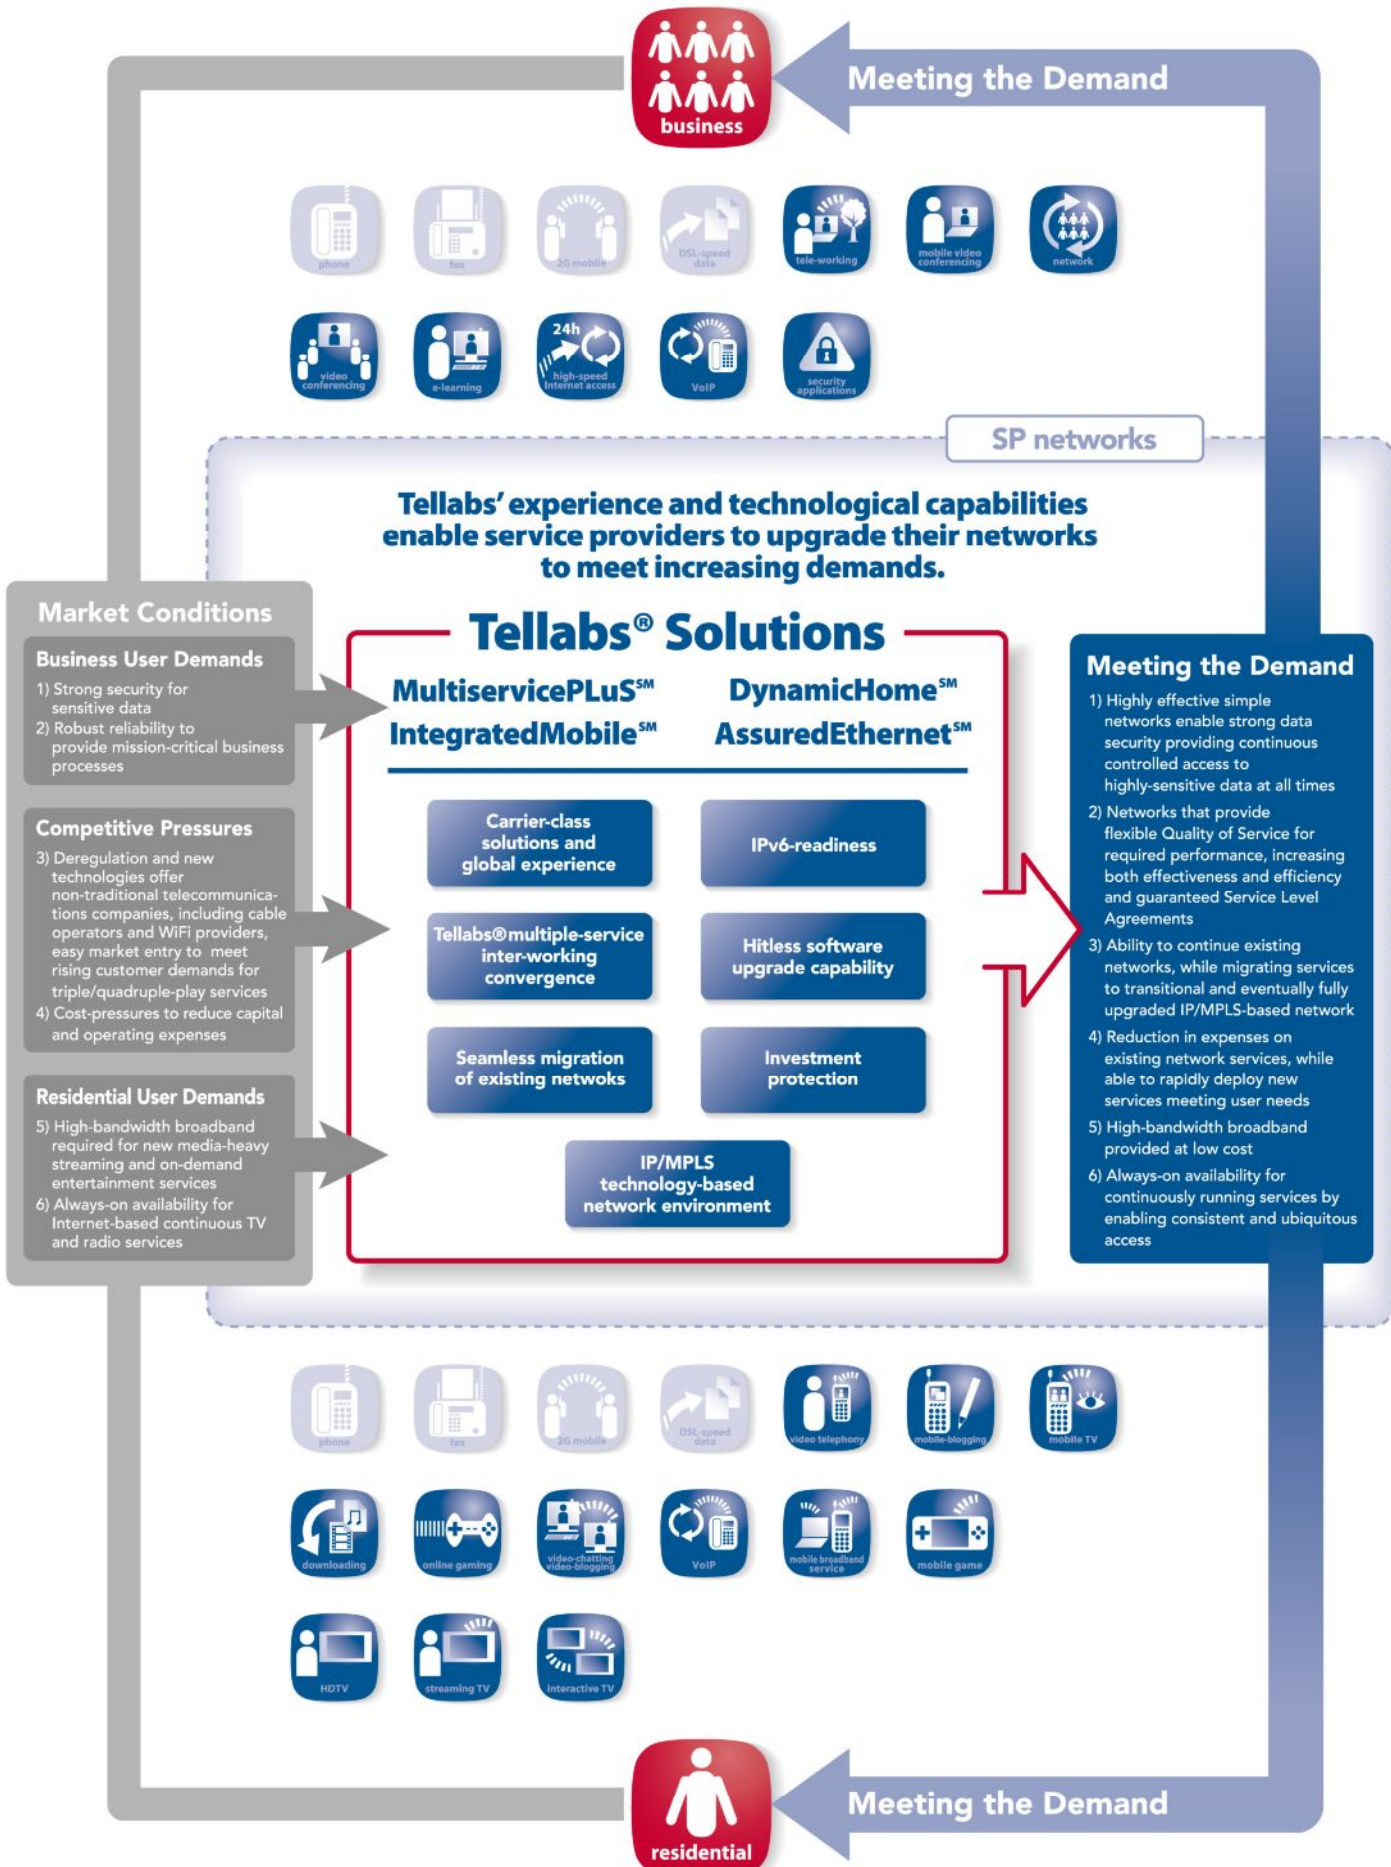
business

Meeting the Demand

phone

fax

2G mobile

DSL-speed data

tele-working

mobile video conferencing

network

video conferencing

e-learning

24h high-speed Internet access

VoIP

security applications

SP networks

Tellabs' experience and technological capabilities enable service providers to upgrade their networks to meet increasing demands.

Market Conditions

Business User Demands

1) Strong security for sensitive data
2) Robust reliability to provide mission-critical business processes

Competitive Pressures

3) Deregulation and new technologies offer non-traditional telecommunications companies, including cable operators and WiFi providers, easy market entry to meet rising customer demands for triple/quadruple-play services
4) Cost-pressures to reduce capital and operating expenses

Residential User Demands

5) High-bandwidth broadband required for new media-heavy streaming and on-demand entertainment services
6) Always-on availability for Internet-based continuous TV and radio services

Tellabs® Solutions

MultiservicePLuS℠
DynamicHome℠
IntegratedMobile℠
AssuredEthernet℠

Carrier-class solutions and global experience

IPv6-readiness

Tellabs®multiple-service inter-working convergence

Hitless software upgrade capability

Seamless migration of existing netwoks

Investment protection

IP/MPLS technology-based network environment

Meeting the Demand

1) Highly effective simple networks enable strong data security providing continuous controlled access to highly-sensitive data at all times
2) Networks that provide flexible Quality of Service for required performance, increasing both effectiveness and efficiency and guaranteed Service Level Agreements
3) Ability to continue existing networks, while migrating services to transitional and eventually fully upgraded IP/MPLS-based network
4) Reduction in expenses on existing network services, while able to rapidly deploy new services meeting user needs
5) High-bandwidth broadband provided at low cost
6) Always-on availability for continuously running services by enabling consistent and ubiquitous access

phone

fax

2G mobile

DSL-speed data

video telephony

mobile-blogging

mobile TV

downloading

online gaming

video-chatting video-blogging

VoIP

mobile broadband service

mobile game

HDTV

streaming TV

interactive TV

Meeting the Demand

residential